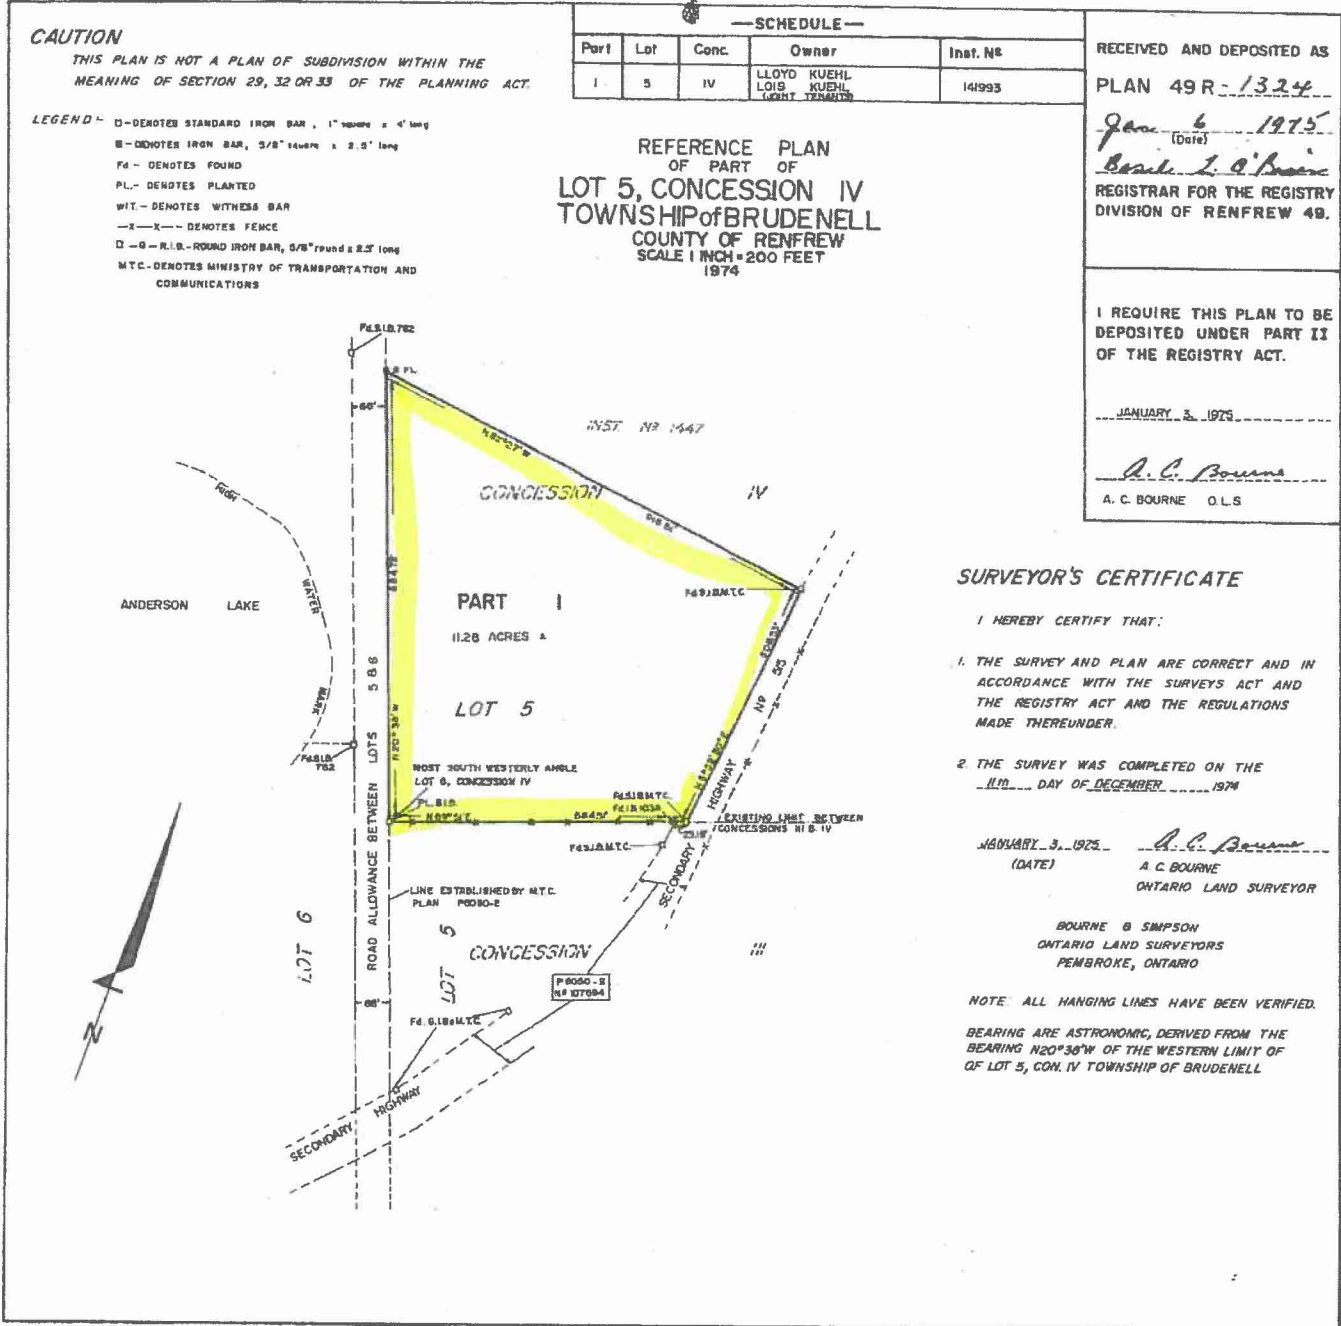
CAUTION
THIS PLAN IS NOT A PLAN OF SUBDIVISION WITHIN THE MEANING OF SECTION 29, 32 OR 33 OF THE PLANNING ACT.

LEGEND:- □-DENOTES STANDARD IRON BAR, 1" square x 4' long
■-DENOTES IRON BAR, 5/8" square x 2.5' long
Fd.- DENOTES FOUND
PL.- DENOTES PLANTED
WIT.- DENOTES WITNESS BAR
—x—x— DENOTES FENCE
○-R.I.B.-ROUND IRON BAR, 5/8" round x 2.5' long
M.T.C.-DENOTES MINISTRY OF TRANSPORTATION AND COMMUNICATIONS

—SCHEDULE—

| Part | Lot | Conc. | Owner | Inst. Nº |
|---|---|---|---|---|
| 1 | 5 | IV | LLOYD KUEHL LOIS KUEHL (JOINT TENANTS) | 141993 |

REFERENCE PLAN
OF PART OF
LOT 5, CONCESSION IV
TOWNSHIP of BRUDENELL
COUNTY OF RENFREW
SCALE 1 INCH = 200 FEET
1974

RECEIVED AND DEPOSITED AS
PLAN 49R-1324
Jan 6 1975
(Date)
Basil L. O'Brien
REGISTRAR FOR THE REGISTRY DIVISION OF RENFREW 49.

I REQUIRE THIS PLAN TO BE DEPOSITED UNDER PART II OF THE REGISTRY ACT.

JANUARY 3, 1975
A. C. Bourne
A. C. BOURNE O.L.S.

Fd.S.I.B.762
PL.
66'
INST. Nº 1447
CONCESSION IV
HIGH WATER MARK
ANDERSON LAKE
PART 1
11.28 ACRES ±
LOT 5
Fd.S.I.B. 762
Fd.S.I.B.M.T.C.
ROAD ALLOWANCE BETWEEN LOTS 5 & 6
MOST SOUTH WESTERLY ANGLE LOT 5, CONCESSION IV
PL.S.I.B.
Fd.S.I.B.M.T.C.
Fd.I.B.
EXISTING LIMIT BETWEEN CONCESSIONS III & IV
HIGHWAY Nº 55
SECONDARY HIGHWAY
Fd.S.I.B.M.T.C.
LINE ESTABLISHED BY M.T.C. PLAN P6060-2
LOT 6
LOT 5
CONCESSION III
P6060-2 Nº 107684
66'
Fd. S.I.B.&M.T.C.
SECONDARY HIGHWAY
N

SURVEYOR'S CERTIFICATE
I HEREBY CERTIFY THAT:
1. THE SURVEY AND PLAN ARE CORRECT AND IN ACCORDANCE WITH THE SURVEYS ACT AND THE REGISTRY ACT AND THE REGULATIONS MADE THEREUNDER.
2. THE SURVEY WAS COMPLETED ON THE 11th DAY OF DECEMBER 1974

JANUARY 3, 1975
(DATE)
A. C. Bourne
A. C. BOURNE
ONTARIO LAND SURVEYOR

BOURNE & SIMPSON
ONTARIO LAND SURVEYORS
PEMBROKE, ONTARIO

NOTE: ALL HANGING LINES HAVE BEEN VERIFIED.

BEARING ARE ASTRONOMIC, DERIVED FROM THE BEARING N20°38'W OF THE WESTERN LIMIT OF OF LOT 5, CON. IV TOWNSHIP OF BRUDENELL